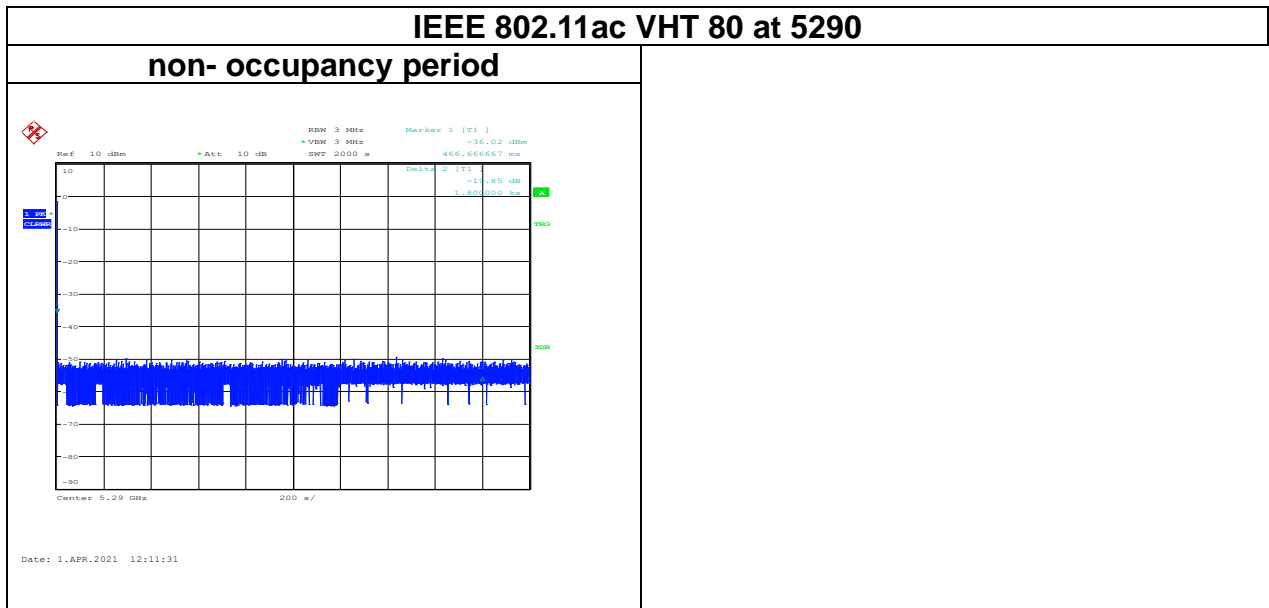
IEEE 802.11ac VHT 80 at 5290

non- occupancy period

RBW 3 MHz
* VBW 3 MHz
SWT 2000 s

Marker 1 [T1 ]
-36.02 dBm
466.666667 ms

Ref 10 dBm
* Att 10 dB

Delta 2 [T1 ]
-19.85 dB
1.800000 ks

A

1 PK
CLRWR

TRG

3DB

10
0
-10
-20
-30
-40
-50
-70
-80
-90

Center 5.29 GHz
200 s/

Date: 1.APR.2021 12:11:31